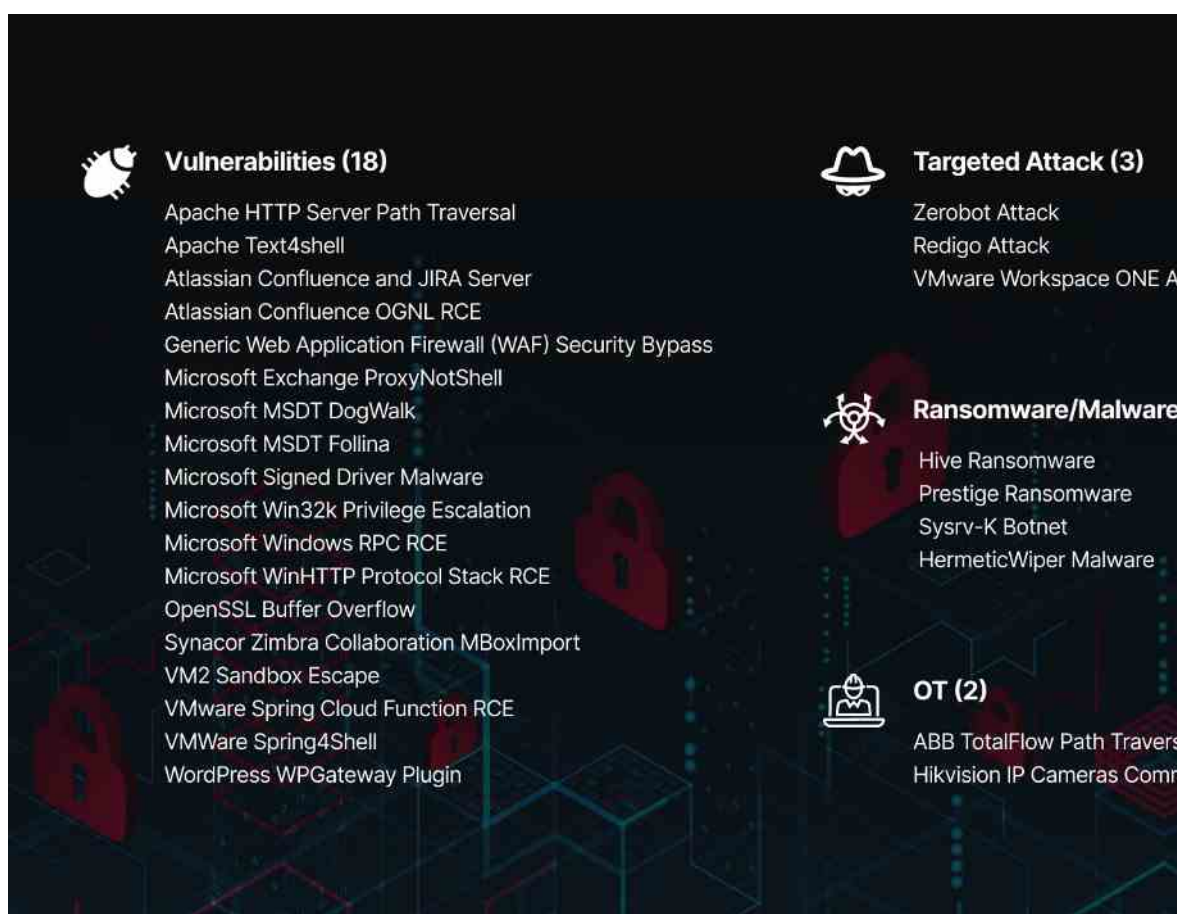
Vulnerabilities (18)

Apache HTTP Server Path Traversal
Apache Text4shell
Atlassian Confluence and JIRA Server
Atlassian Confluence OGNL RCE
Generic Web Application Firewall (WAF) Security Bypass
Microsoft Exchange ProxyNotShell
Microsoft MSDT DogWalk
Microsoft MSDT Follina
Microsoft Signed Driver Malware
Microsoft Win32k Privilege Escalation
Microsoft Windows RPC RCE
Microsoft WinHTTP Protocol Stack RCE
OpenSSL Buffer Overflow
Synacor Zimbra Collaboration MBoxImport
VM2 Sandbox Escape
VMware Spring Cloud Function RCE
VMWare Spring4Shell
WordPress WPGateway Plugin

Targeted Attack (3)

Zerobot Attack
Redigo Attack
VMware Workspace ONE A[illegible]

Ransomware/Malware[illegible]

Hive Ransomware
Prestige Ransomware
Sysrv-K Botnet
HermeticWiper Malware

OT (2)

ABB TotalFlow Path Travers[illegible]
Hikvision IP Cameras Comm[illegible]